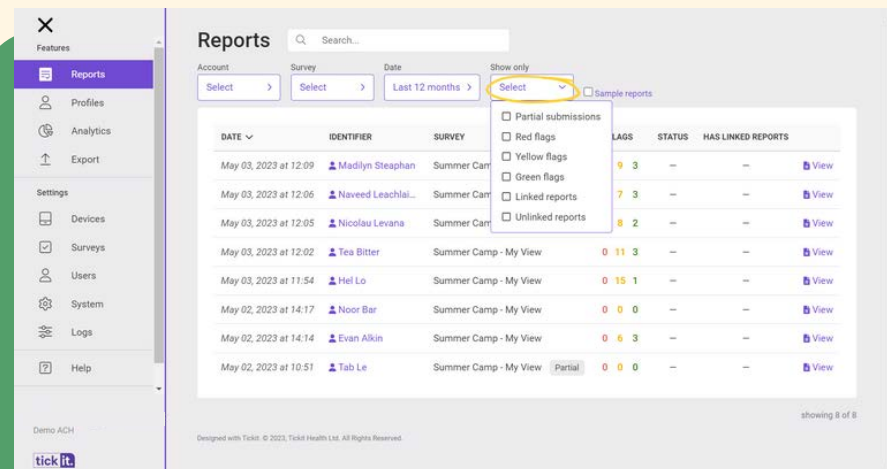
Features

Reports

Profiles

Analytics

Export

Settings

Devices

Surveys

Users

System

Logs

Help

Demo ACH

tick it

Reports

Search...

Account
Select >

Survey
Select >

Date
Last 12 months >

Show only
Select

Sample reports

Partial submissions
Red flags
Yellow flags
Green flags
Linked reports
Unlinked reports

| DATE | IDENTIFIER | SURVEY | FLAGS | STATUS | HAS LINKED REPORTS | |
|---|---|---|---|---|---|---|
| May 03, 2023 at 12:09 | Madilyn Steaphan | Summer Cam | 9 3 | – | – | View |
| May 03, 2023 at 12:06 | Naveed Leachlai... | Summer Cam | 7 3 | – | – | View |
| May 03, 2023 at 12:05 | Nicolau Levana | Summer Cam | 8 2 | – | – | View |
| May 03, 2023 at 12:02 | Tea Bitter | Summer Camp - My View | 0 11 3 | – | – | View |
| May 03, 2023 at 11:54 | Hel Lo | Summer Camp - My View | 0 15 1 | – | – | View |
| May 02, 2023 at 14:17 | Noor Bar | Summer Camp - My View | 0 0 0 | – | – | View |
| May 02, 2023 at 14:14 | Evan Alkin | Summer Camp - My View | 0 6 3 | – | – | View |
| May 02, 2023 at 10:51 | Tab Le | Summer Camp - My View Partial | 0 0 0 | – | – | View |

showing 8 of 8

Designed with Tickit. © 2023, Tickit Health Ltd. All Rights Reserved.